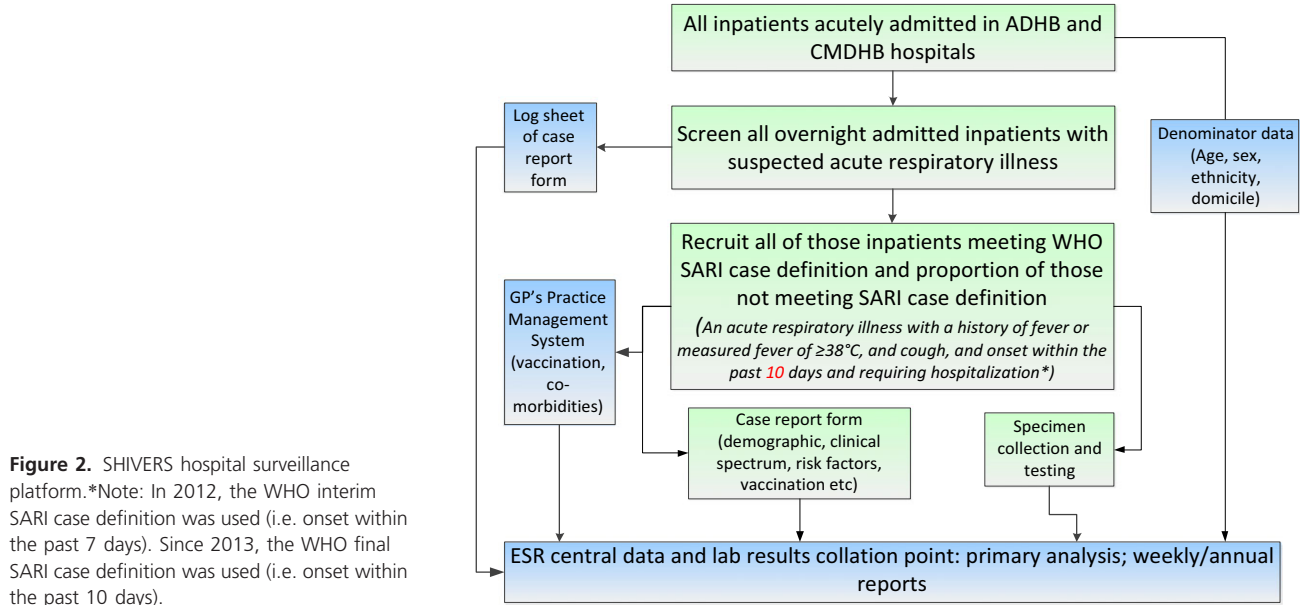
All inpatients acutely admitted in ADHB and CMDHB hospitals

Log sheet of case report form

Screen all overnight admitted inpatients with suspected acute respiratory illness

Denominator data (Age, sex, ethnicity, domicile)

Recruit all of those inpatients meeting WHO SARI case definition and proportion of those not meeting SARI case definition

(An acute respiratory illness with a history of fever or measured fever of ≥38°C, and cough, and onset within the past 10 days and requiring hospitalization*)

GP's Practice Management System (vaccination, co-morbidities)

Case report form (demographic, clinical spectrum, risk factors, vaccination etc)

Specimen collection and testing

ESR central data and lab results collation point: primary analysis; weekly/annual reports

**Figure 2.** SHIVERS hospital surveillance platform.*Note: In 2012, the WHO interim SARI case definition was used (i.e. onset within the past 7 days). Since 2013, the WHO final SARI case definition was used (i.e. onset within the past 10 days).